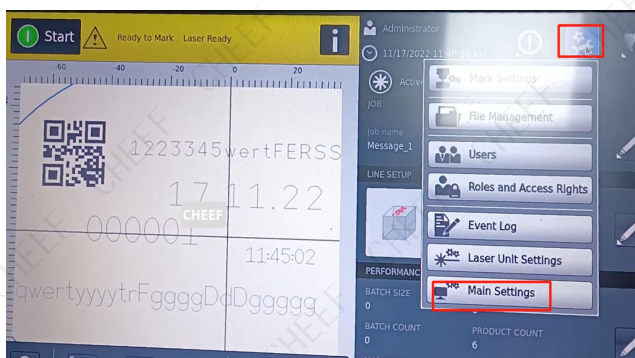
Start
Ready to Mark Laser Ready
-60 -40 -20 0 20
1223345wertFERSS
17.11.22
000001
11:45:02
qwertyyyytrFggggDdDggggg
CHEEF
Administrator
11/17/2022 11:46:26 AM
Activ
JOB
Job name
Message_1
LINE SETUP
PERFORMANC
BATCH SIZE
0
BATCH COUNT
0
PRODUCT COUNT
6
Mark Settings
File Management
Users
Roles and Access Rights
Event Log
Laser Unit Settings
Main Settings